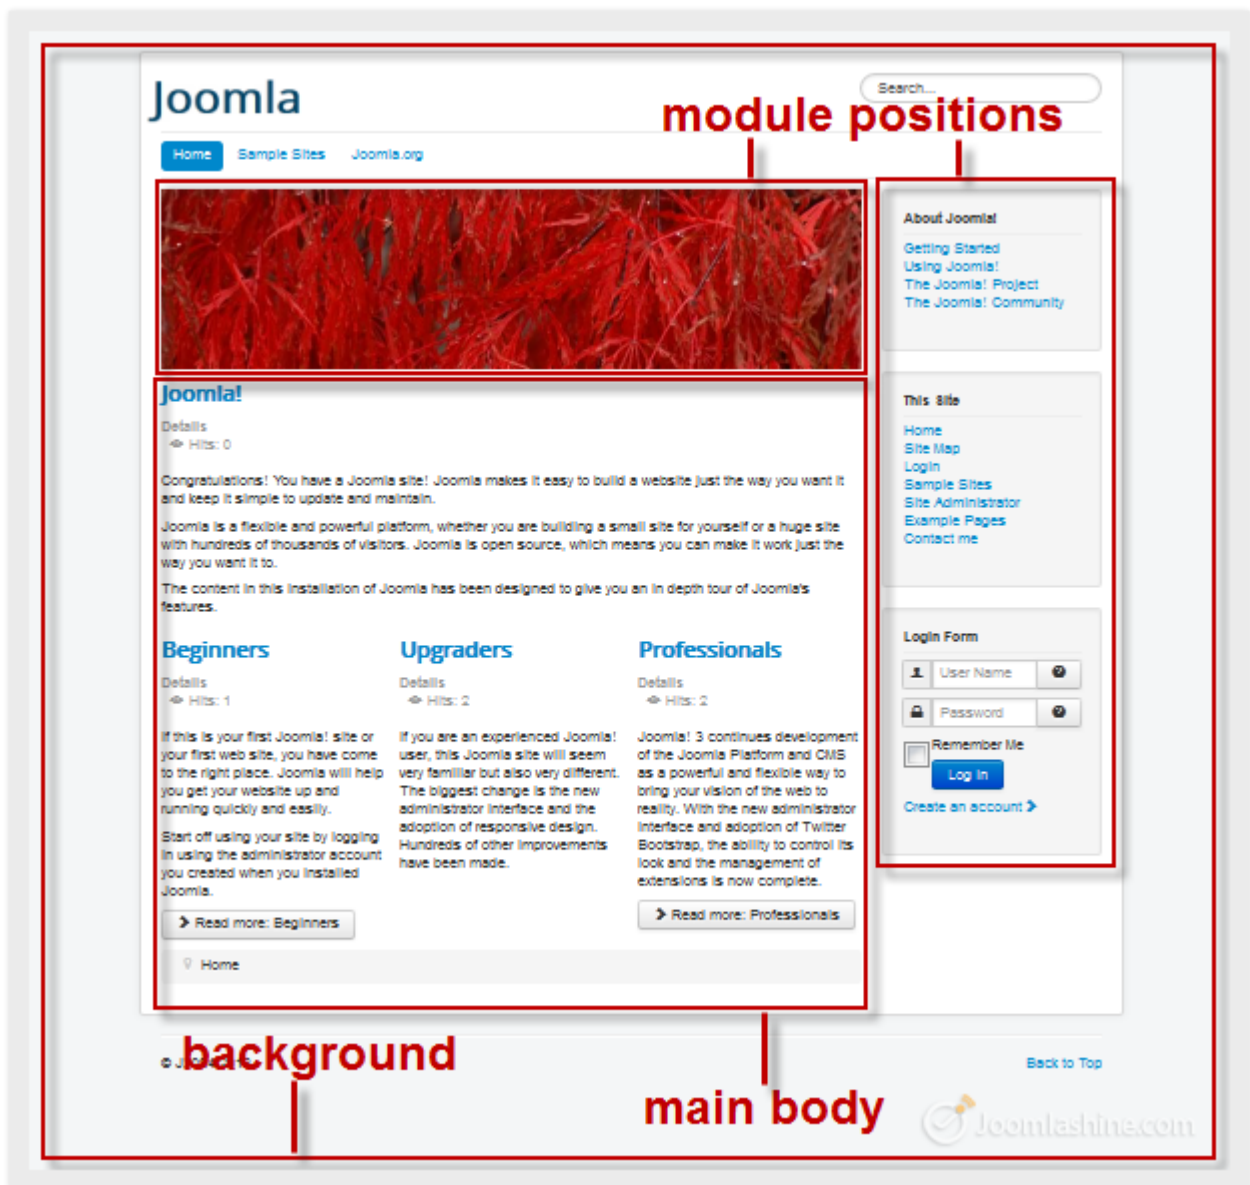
Joomla

Search...

module positions

Home Sample Sites Joomla.org

About Joomla!

Getting Started
Using Joomla!
The Joomla! Project
The Joomla! Community

Joomla!

Details
Hits: 0

Congratulations! You have a Joomla site! Joomla makes it easy to build a website just the way you want it and keep it simple to update and maintain.

Joomla is a flexible and powerful platform, whether you are building a small site for yourself or a huge site with hundreds of thousands of visitors. Joomla is open source, which means you can make it work just the way you want it to.

The content in this installation of Joomla has been designed to give you an in depth tour of Joomla's features.

This Site

Home
Site Map
Login
Sample Sites
Site Administrator
Example Pages
Contact me

Beginners

Details
Hits: 1

If this is your first Joomla! site or your first web site, you have come to the right place. Joomla will help you get your website up and running quickly and easily.

Start off using your site by logging in using the administrator account you created when you installed Joomla.

Read more: Beginners

Upgraders

Details
Hits: 2

If you are an experienced Joomla! user, this Joomla site will seem very familiar but also very different. The biggest change is the new administrator interface and the adoption of responsive design. Hundreds of other improvements have been made.

Professionals

Details
Hits: 2

Joomla! 3 continues development of the Joomla Platform and CMS as a powerful and flexible way to bring your vision of the web to reality. With the new administrator interface and adoption of Twitter Bootstrap, the ability to control its look and the management of extensions is now complete.

Read more: Professionals

Login Form

User Name
Password
Remember Me
Log in
Create an account

Home

© J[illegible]

background

Back to Top

main body

Joomlashine.com